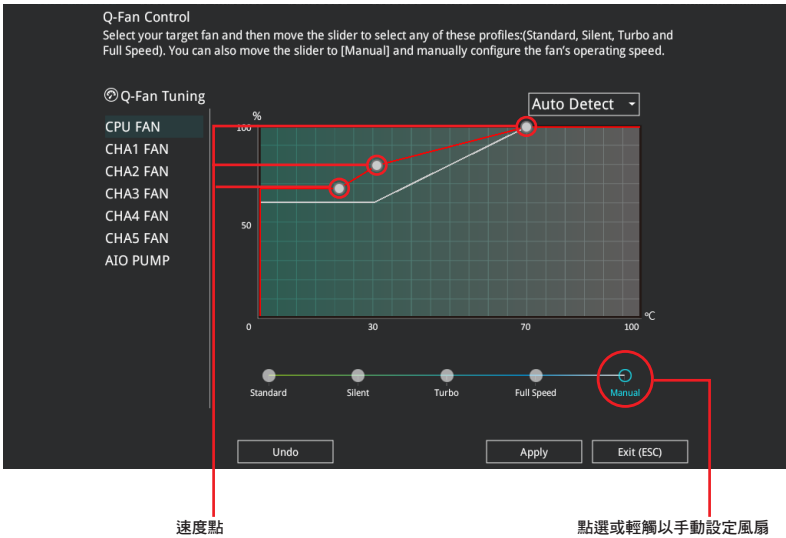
Q-Fan Control
Select your target fan and then move the slider to select any of these profiles:(Standard, Silent, Turbo and Full Speed). You can also move the slider to [Manual] and manually configure the fan's operating speed.

Q-Fan Tuning

Auto Detect

CPU FAN
CHA1 FAN
CHA2 FAN
CHA3 FAN
CHA4 FAN
CHA5 FAN
AIO PUMP

%
100
50
0
30
70
100
°C

Standard
Silent
Turbo
Full Speed
Manual

Undo
Apply
Exit (ESC)

速度點
點選或輕觸以手動設定風扇